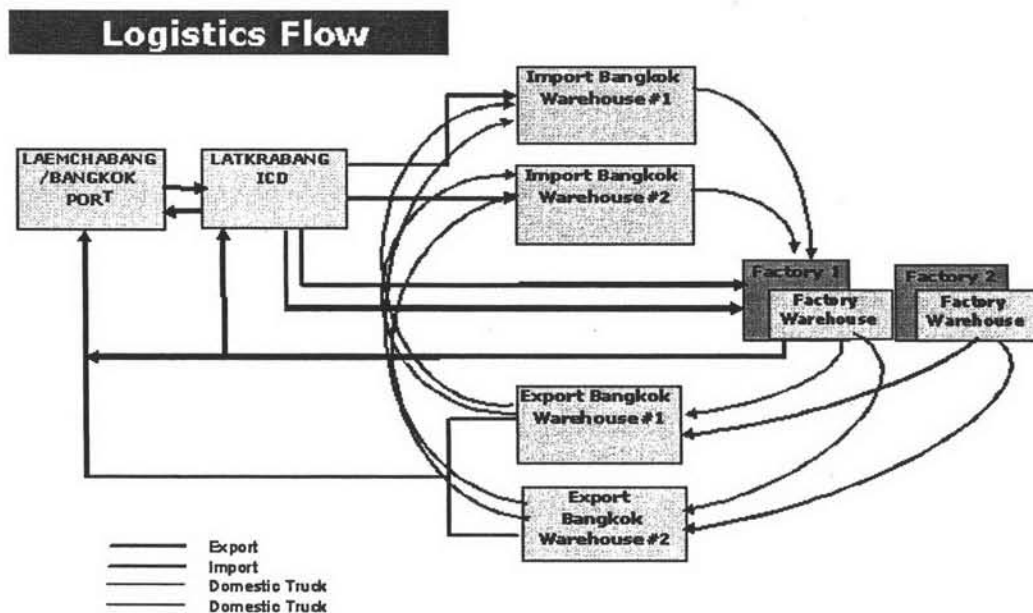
Logistics Flow

LAEMCHABANG /BANGKOK PORT

LATKRABANG ICD

Import Bangkok Warehouse #1

Import Bangkok Warehouse #2

Factory 1

Factory Warehouse

Factory 2

Factory Warehouse

Export Bangkok Warehouse #1

Export Bangkok Warehouse #2

Export
Import
Domestic Truck
Domestic Truck